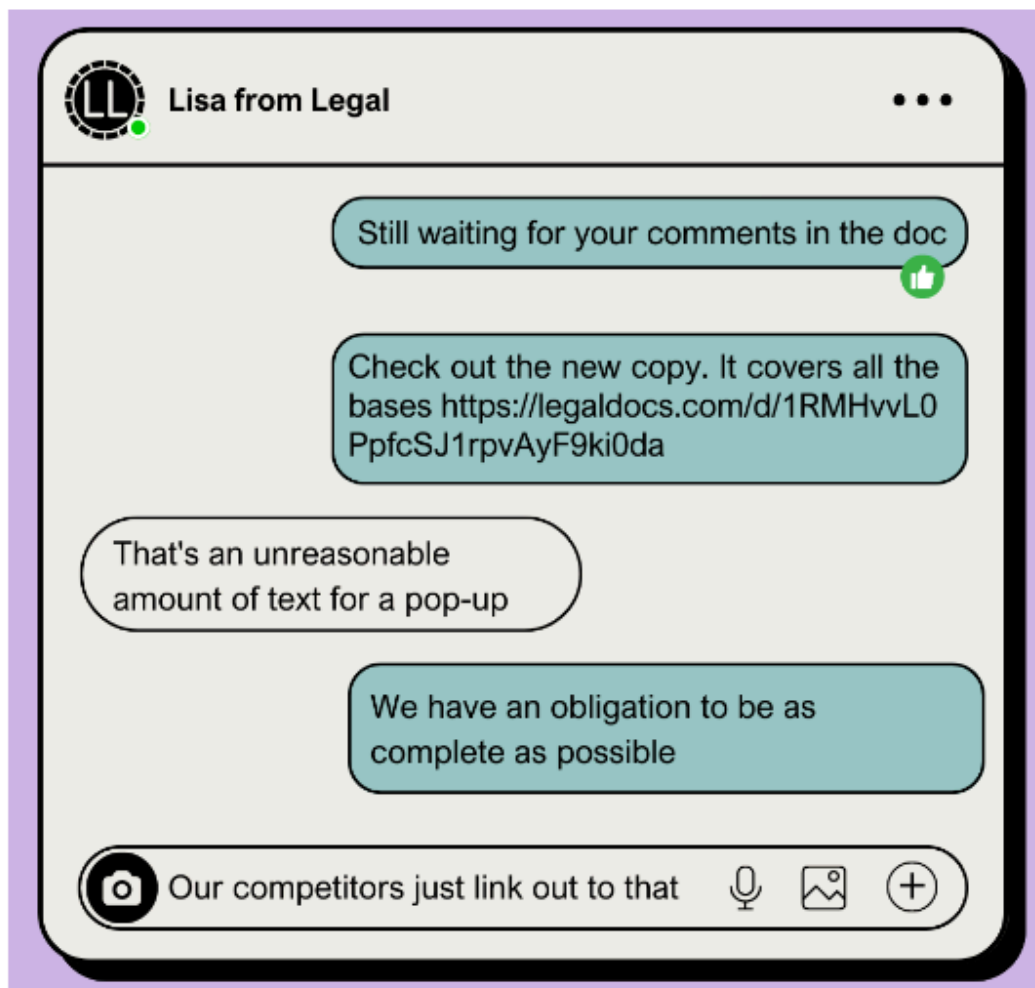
LL

Lisa from Legal

•••

Still waiting for your comments in the doc

Check out the new copy. It covers all the bases https://legaldocs.com/d/1RMHvvL0PpfcSJ1rpvAyF9ki0da

That's an unreasonable amount of text for a pop-up

We have an obligation to be as complete as possible

Our competitors just link out to that